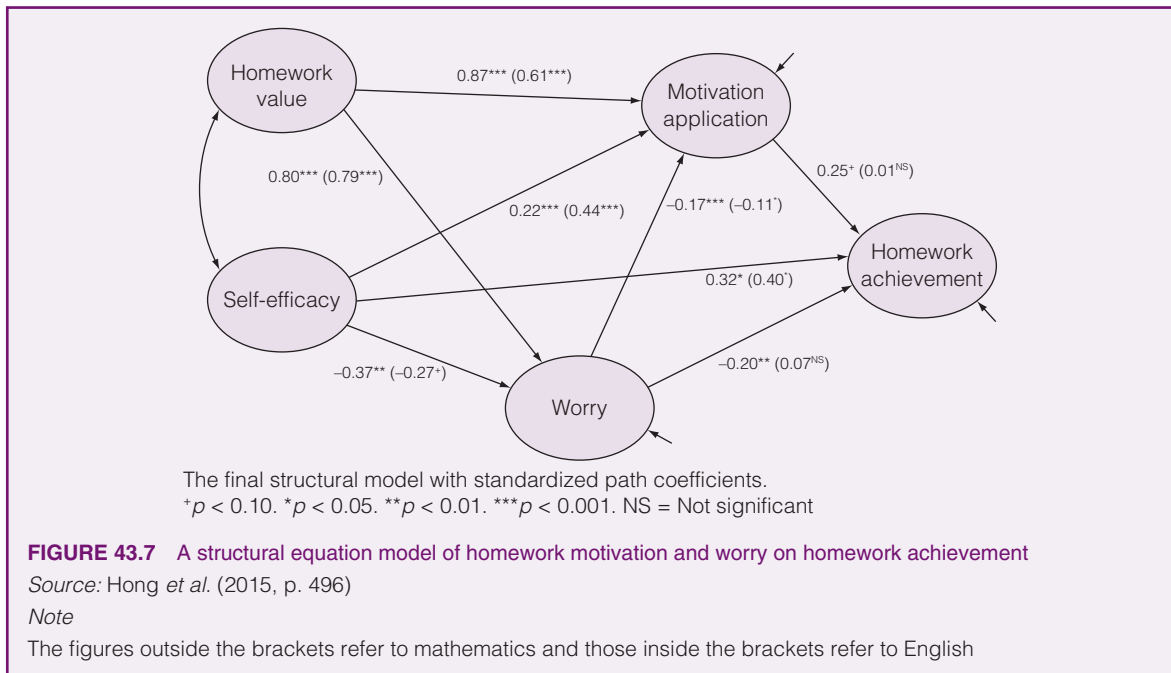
Homework value

0.87*** (0.61***)

Motivation application

0.80*** (0.79***)

0.22*** (0.44***)

0.25⁺ (0.01$^{NS}$)

–0.17*** (–0.11*)

Homework achievement

Self-efficacy

0.32* (0.40*)

–0.37** (–0.27⁺)

–0.20** (0.07$^{NS}$)

Worry

The final structural model with standardized path coefficients.
⁺$p$ < 0.10. *$p$ < 0.05. **$p$ < 0.01. ***$p$ < 0.001. NS = Not significant

**FIGURE 43.7** A structural equation model of homework motivation and worry on homework achievement

*Source:* Hong *et al*. (2015, p. 496)

*Note*

The figures outside the brackets refer to mathematics and those inside the brackets refer to English